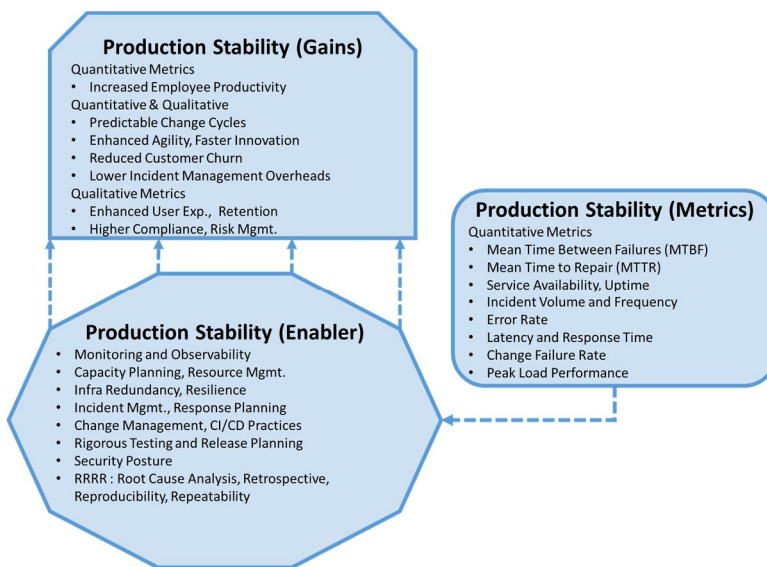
Production Stability (Gains)

Quantitative Metrics
• Increased Employee Productivity
Quantitative & Qualitative
• Predictable Change Cycles
• Enhanced Agility, Faster Innovation
• Reduced Customer Churn
• Lower Incident Management Overheads
Qualitative Metrics
• Enhanced User Exp., Retention
• Higher Compliance, Risk Mgmt.

Production Stability (Metrics)

Quantitative Metrics
• Mean Time Between Failures (MTBF)
• Mean Time to Repair (MTTR)
• Service Availability, Uptime
• Incident Volume and Frequency
• Error Rate
• Latency and Response Time
• Change Failure Rate
• Peak Load Performance

Production Stability (Enabler)

• Monitoring and Observability
• Capacity Planning, Resource Mgmt.
• Infra Redundancy, Resilience
• Incident Mgmt., Response Planning
• Change Management, CI/CD Practices
• Rigorous Testing and Release Planning
• Security Posture
• RRRR : Root Cause Analysis, Retrospective, Reproducibility, Repeatability